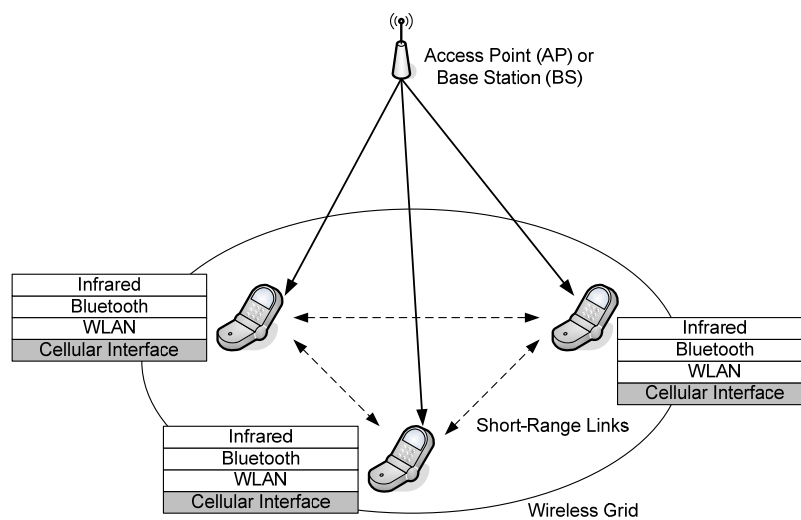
Access Point (AP) or Base Station (BS)

Infrared
Bluetooth
WLAN
Cellular Interface

Infrared
Bluetooth
WLAN
Cellular Interface

Short-Range Links

Infrared
Bluetooth
WLAN
Cellular Interface

Wireless Grid